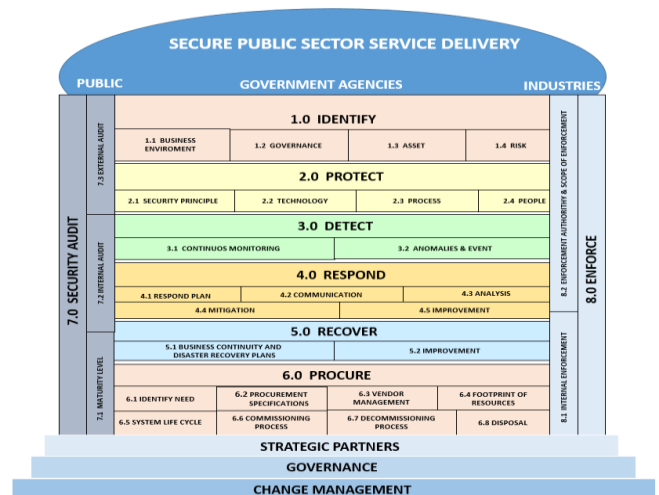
SECURE PUBLIC SECTOR SERVICE DELIVERY

PUBLIC

GOVERNMENT AGENCIES

INDUSTRIES

7.0 SECURITY AUDIT

7.3 EXTERNAL AUDIT

7.2 INTERNAL AUDIT

7.1 MATURITY LEVEL

1.0 IDENTIFY

1.1 BUSINESS ENVIROMENT

1.2 GOVERNANCE

1.3 ASSET

1.4 RISK

2.0 PROTECT

2.1 SECURITY PRINCIPLE

2.2 TECHNOLOGY

2.3 PROCESS

2.4 PEOPLE

3.0 DETECT

3.1 CONTINUOS MONITORING

3.2 ANOMALIES & EVENT

4.0 RESPOND

4.1 RESPOND PLAN

4.2 COMMUNICATION

4.3 ANALYSIS

4.4 MITIGATION

4.5 IMPROVEMENT

5.0 RECOVER

5.1 BUSINESS CONTINUITY AND DISASTER RECOVERY PLANS

5.2 IMPROVEMENT

6.0 PROCURE

6.1 IDENTIFY NEED

6.2 PROCUREMENT SPECIFICATIONS

6.3 VENDOR MANAGEMENT

6.4 FOOTPRINT OF RESOURCES

6.5 SYSTEM LIFE CYCLE

6.6 COMMISSIONING PROCESS

6.7 DECOMMISSIONING PROCESS

6.8 DISPOSAL

8.2 ENFORCEMENT AUTHORITHY & SCOPE OF ENFORCEMENT

8.1 INTERNAL ENFORCEMENT

8.0 ENFORCE

STRATEGIC PARTNERS

GOVERNANCE

CHANGE MANAGEMENT